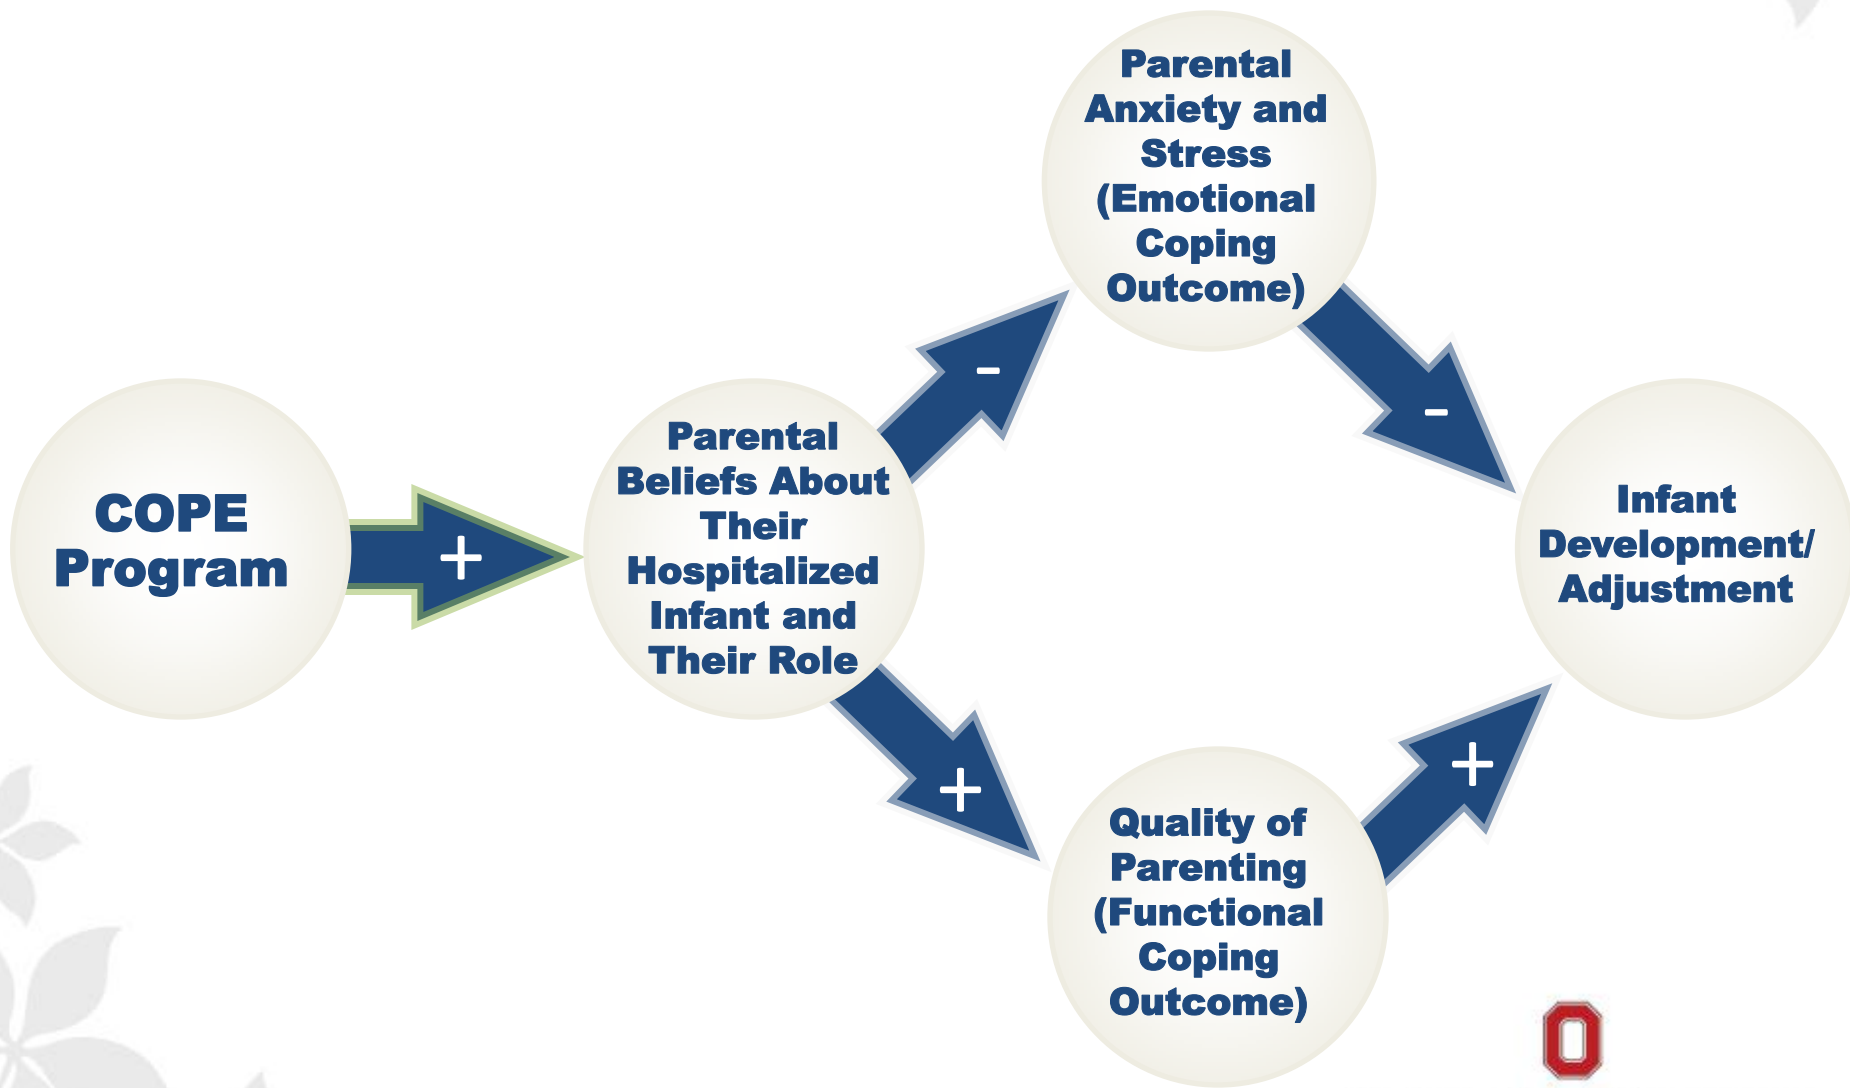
COPE Program

+

Parental Beliefs About Their Hospitalized Infant and Their Role

-

Parental Anxiety and Stress (Emotional Coping Outcome)

-

+

Quality of Parenting (Functional Coping Outcome)

+

Infant Development/ Adjustment